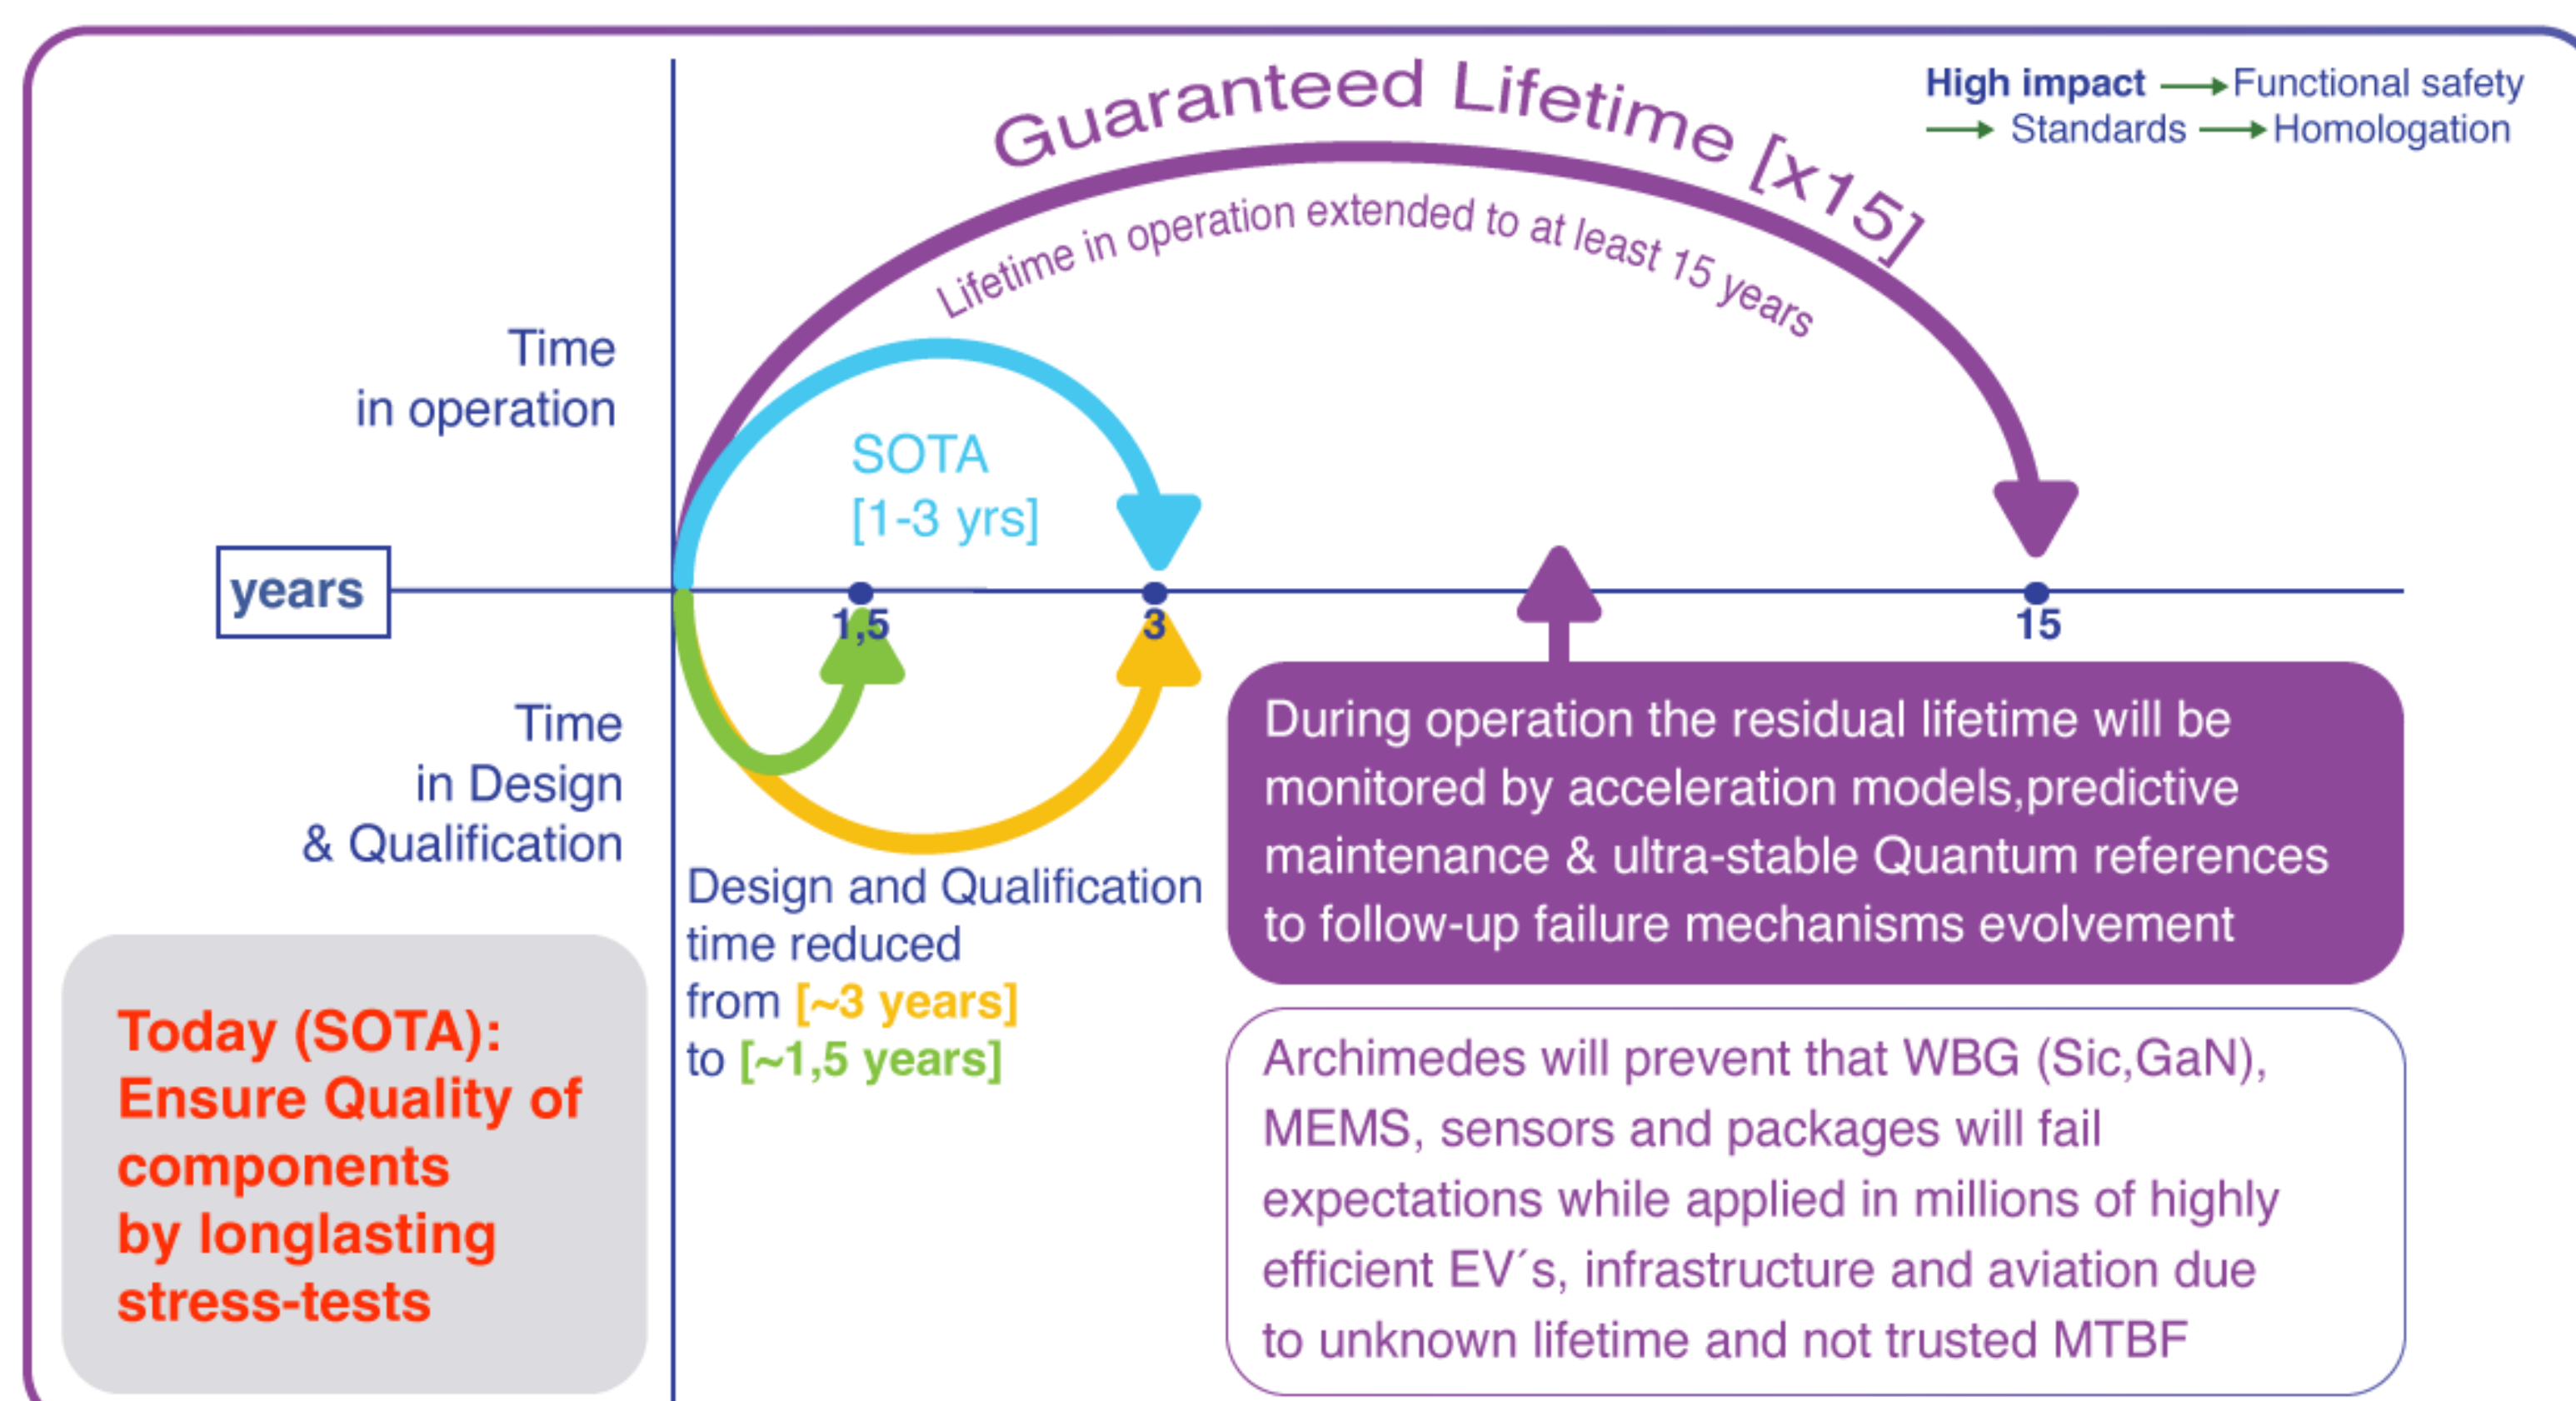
Guaranteed Lifetime [x15]

High impact → Functional safety → Standards → Homologation

Lifetime in operation extended to at least 15 years

Time in operation

SOTA [1-3 yrs]

years

1,5

3

15

Time in Design & Qualification

During operation the residual lifetime will be monitored by acceleration models,predictive maintenance & ultra-stable Quantum references to follow-up failure mechanisms evolvement

Design and Qualification time reduced from [~3 years] to [~1,5 years]

Archimedes will prevent that WBG (Sic,GaN), MEMS, sensors and packages will fail expectations while applied in millions of highly efficient EV´s, infrastructure and aviation due to unknown lifetime and not trusted MTBF

Today (SOTA): Ensure Quality of components by longlasting stress-tests